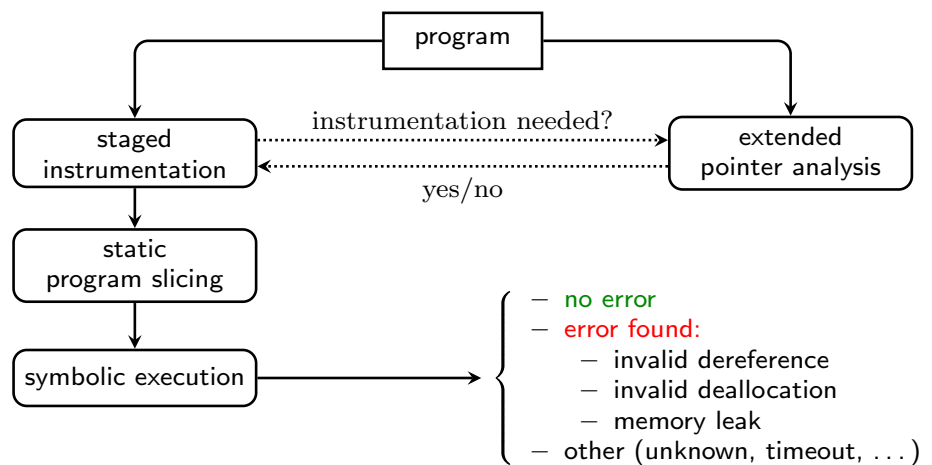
program

staged instrumentation

instrumentation needed?

extended pointer analysis

yes/no

static program slicing

symbolic execution

– no error
– error found:
  – invalid dereference
  – invalid deallocation
  – memory leak
– other (unknown, timeout, . . . )